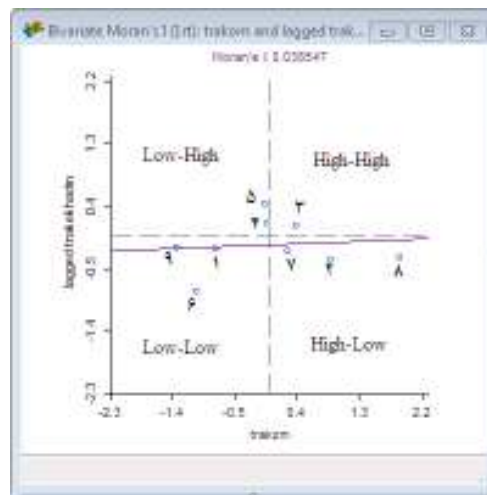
Bivariate Moran's I (Ert): trakom and lagged trak...

Moran's I: 0.038547

2.2
1.3
0.4
-0.5
-1.4
-2.3

lagged trakom

Low-High
High-High
Low-Low
High-Low

۵
۳
۲
۹
۱
۷
۴
۸
۶

-2.3
-1.4
-0.5
0.4
1.3
2.2

trakom